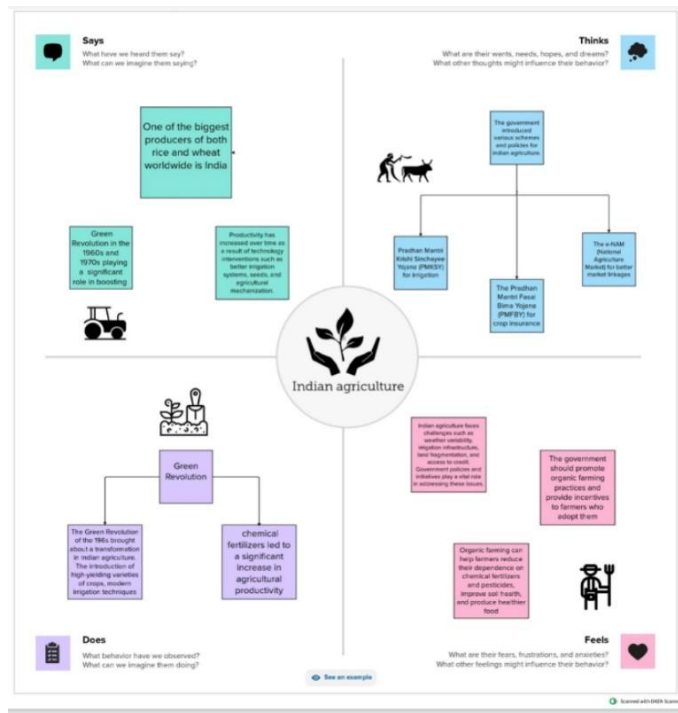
Says
What have we heard them say?
What can we imagine them saying?

One of the biggest producers of both rice and wheat worldwide is India

Green Revolution in the 1960s and 1970s playing a significant role in boosting

Productivity has increased over time as a result of technology interventions such as better irrigation systems, seeds, and agricultural mechanization.

Thinks
What are their wants, needs, hopes, and dreams?
What other thoughts might influence their behavior?

The government introduced various schemes and policies for Indian agriculture

Pradhan Mantri Krishi Sinchayee Yojana (PMKSY) for irrigation

The Pradhan Mantri Fasal Bima Yojana (PMFBY) for crop insurance

The e-NAM (National Agriculture Market) for better market linkages

Indian agriculture

Green Revolution

The Green Revolution of the 196s brought about a transformation in Indian agriculture. The introduction of high-yielding varieties of crops, modern irrigation techniques

chemical fertilizers led to a significant increase in agricultural productivity

Indian agriculture faces challenges such as weather variability, irrigation infrastructure, land fragmentation, and access to credit. Government policies and initiatives play a vital role in addressing these issues.

The government should promote organic farming practices and provide incentives to farmers who adopt them

Organic farming can help farmers reduce their dependence on chemical fertilizers and pesticides, improve soil health, and produce healthier food

Does
What behavior have we observed?
What can we imagine them doing?

See an example

Feels
What are their fears, frustrations, and anxieties?
What other feelings might influence their behavior?

Scanned with OKEN Scanner